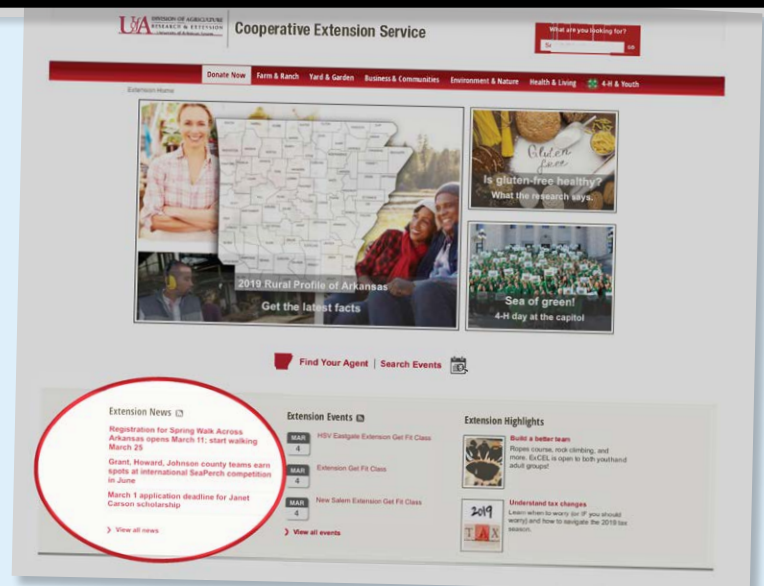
U|A DIVISION OF AGRICULTURE RESEARCH & EXTENSION University of Arkansas System

Cooperative Extension Service

What are you looking for?

Se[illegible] GO

Donate Now | Farm & Ranch | Yard & Garden | Business & Communities | Environment & Nature | Health & Living | 4-H & Youth

Extension Home

2019 Rural Profile of Arkansas

Get the latest facts

Gluten free

Is gluten-free healthy?

What the research says.

Sea of green!

4-H day at the capitol

Find Your Agent | Search Events

Extension News

Registration for Spring Walk Across Arkansas opens March 11; start walking March 25

Grant, Howard, Johnson county teams earn spots at international SeaPerch competition in June

March 1 application deadline for Janet Carson scholarship

› View all news

Extension Events

MAR 4 HSV Eastgate Extension Get Fit Class

MAR 4 Extension Get Fit Class

MAR 4 New Salem Extension Get Fit Class

› View all events

Extension Highlights

Build a better team

Ropes course, rock climbing, and more. ExCEL is open to both youth and adult groups!

2019 TAX

Understand tax changes

Learn when to worry (or IF you should worry) and how to navigate the 2018 tax season.